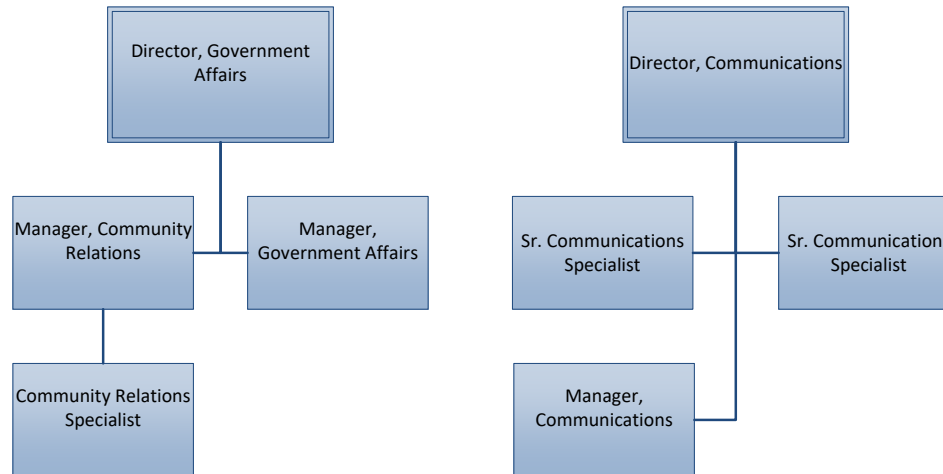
Director, Government Affairs

Manager, Community Relations

Manager, Government Affairs

Community Relations Specialist

Director, Communications

Sr. Communications Specialist

Sr. Communication Specialist

Manager, Communications